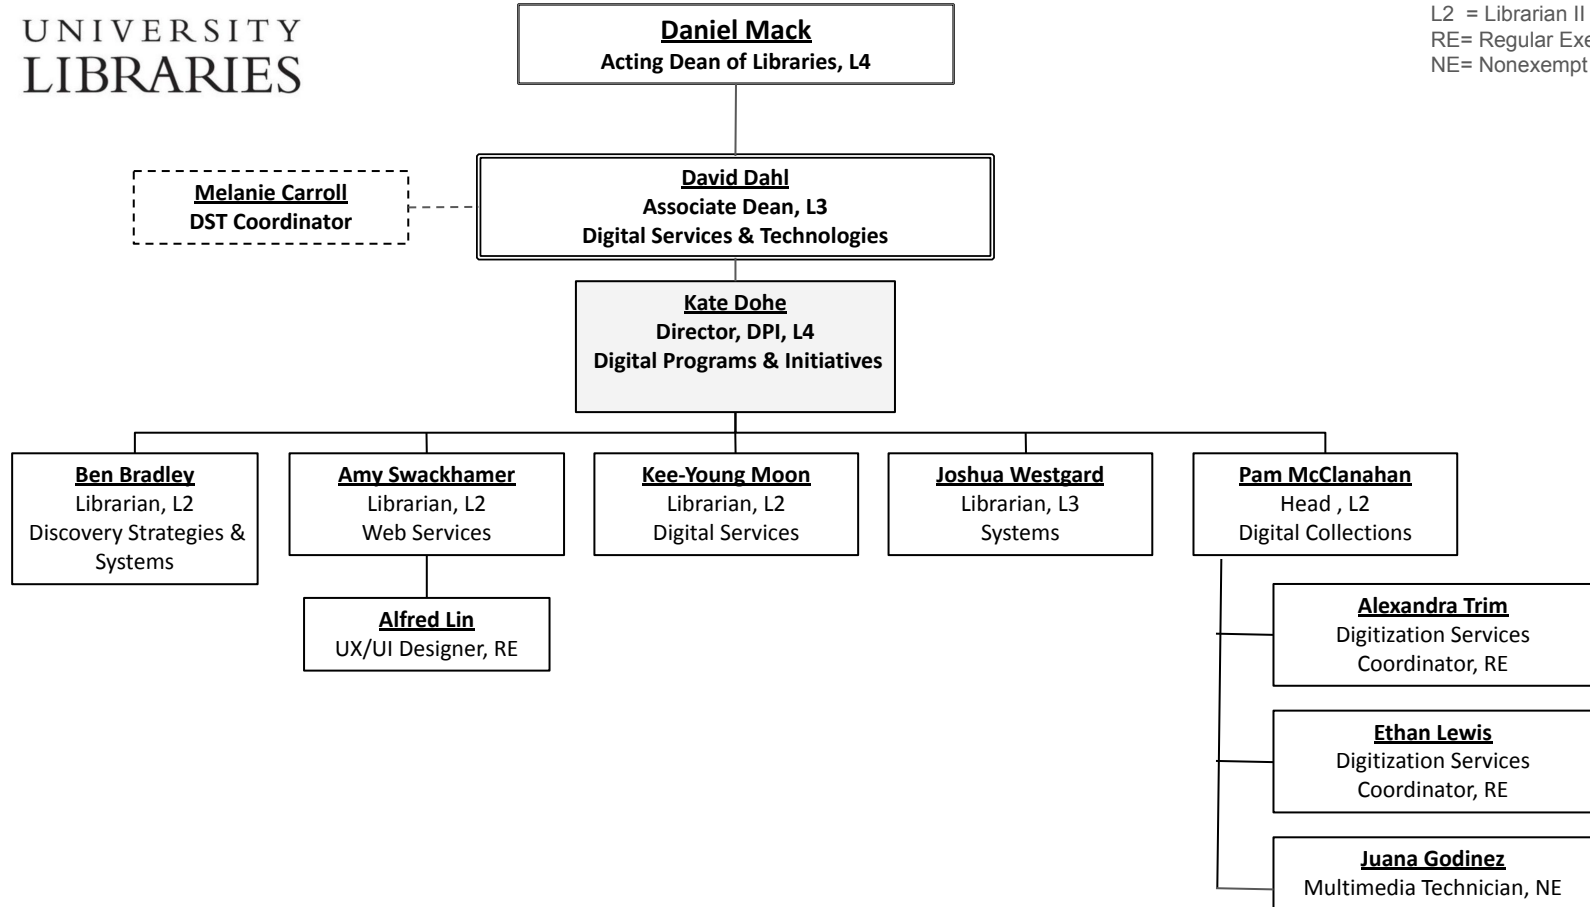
UNIVERSITY
LIBRARIES

L2 = Librarian II
RE= Regular Exe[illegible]
NE= Nonexempt

Daniel Mack
Acting Dean of Libraries, L4

Melanie Carroll
DST Coordinator

David Dahl
Associate Dean, L3
Digital Services & Technologies

Kate Dohe
Director, DPI, L4
Digital Programs & Initiatives

Ben Bradley
Librarian, L2
Discovery Strategies & Systems

Amy Swackhamer
Librarian, L2
Web Services

Kee-Young Moon
Librarian, L2
Digital Services

Joshua Westgard
Librarian, L3
Systems

Pam McClanahan
Head , L2
Digital Collections

Alfred Lin
UX/UI Designer, RE

Alexandra Trim
Digitization Services Coordinator, RE

Ethan Lewis
Digitization Services Coordinator, RE

Juana Godinez
Multimedia Technician, NE